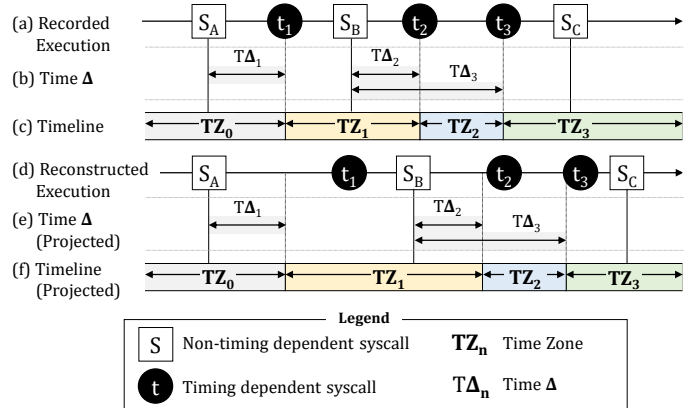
(a) Recorded Execution
$S_A$ $t_1$ $S_B$ $t_2$ $t_3$ $S_C$

(b) Time $\Delta$
$T\Delta_1$ $T\Delta_2$ $T\Delta_3$

(c) Timeline
$TZ_0$ $TZ_1$ $TZ_2$ $TZ_3$

(d) Reconstructed Execution
$S_A$ $t_1$ $S_B$ $t_2$ $t_3$ $S_C$

(e) Time $\Delta$ (Projected)
$T\Delta_1$ $T\Delta_2$ $T\Delta_3$

(f) Timeline (Projected)
$TZ_0$ $TZ_1$ $TZ_2$ $TZ_3$

Legend
S Non-timing dependent syscall
$TZ_n$ Time Zone
t Timing dependent syscall
$T\Delta_n$ Time $\Delta$